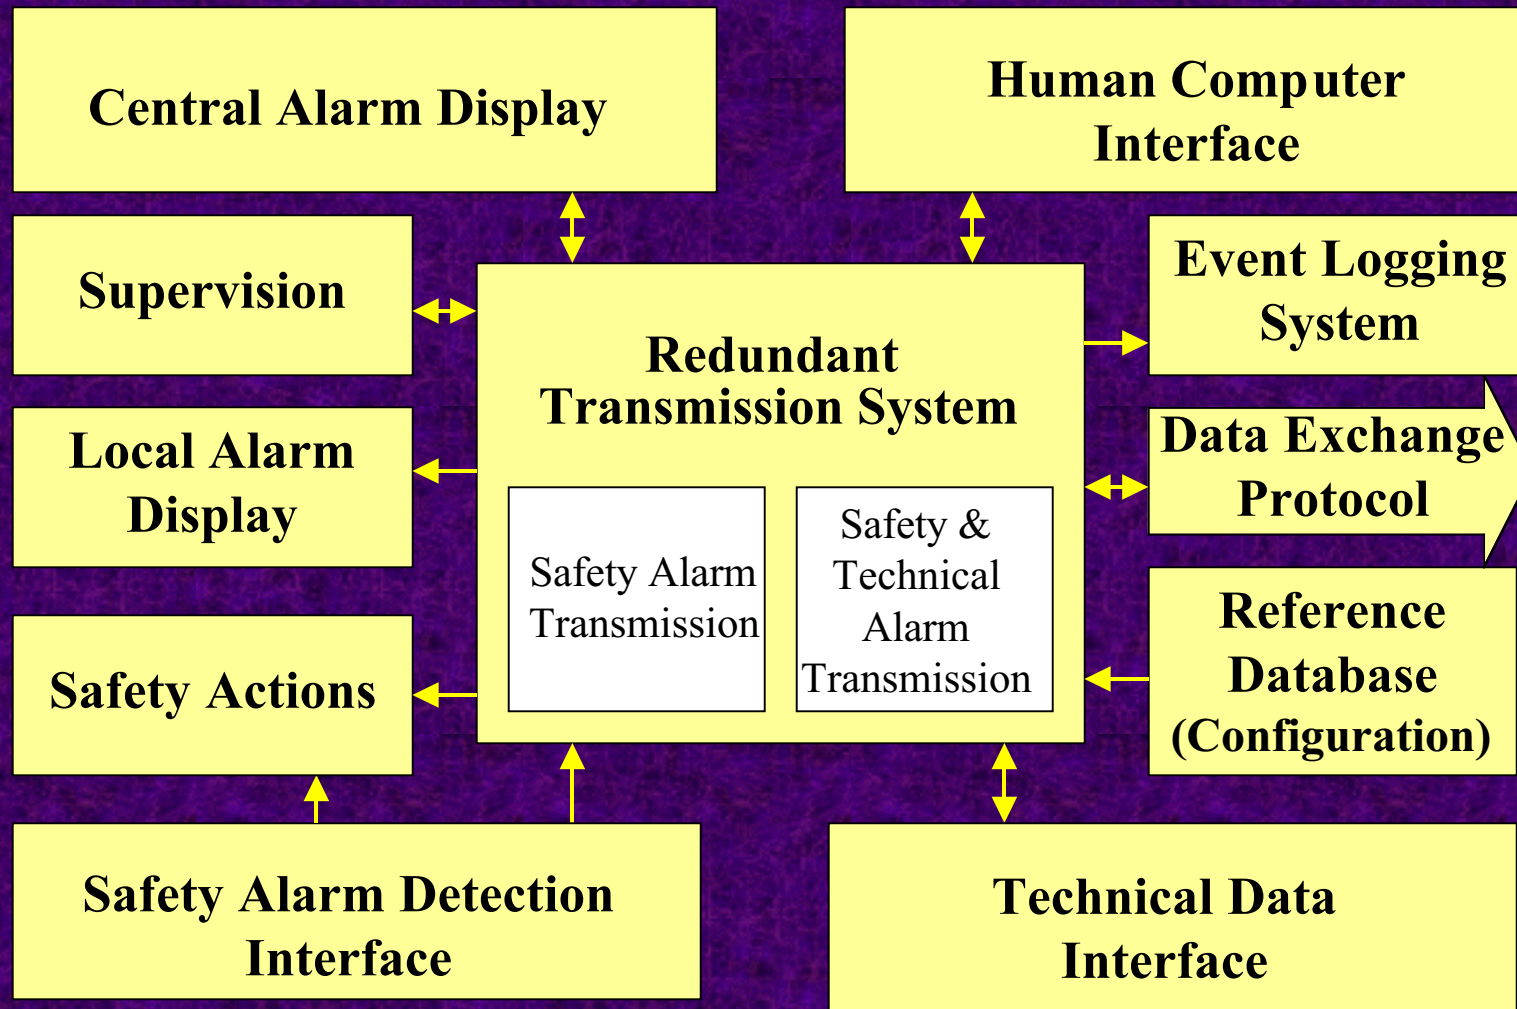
Central Alarm Display

Human Computer Interface

Supervision

Event Logging System

Redundant Transmission System

Local Alarm Display

Data Exchange Protocol

Safety Alarm Transmission

Safety & Technical Alarm Transmission

Safety Actions

Reference Database (Configuration)

Safety Alarm Detection Interface

Technical Data Interface